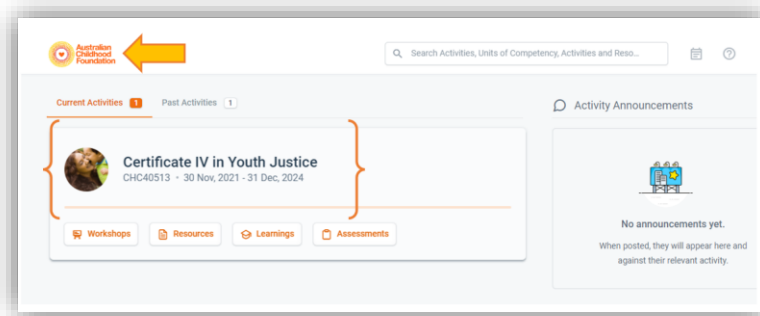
Australian Childhood Foundation

Search Activities, Units of Competency, Activities and Reso...

Current Activities 1 Past Activities 1

Certificate IV in Youth Justice
CHC40513 • 30 Nov, 2021 - 31 Dec, 2024

Workshops Resources Learnings Assessments

Activity Announcements

No announcements yet.

When posted, they will appear here and against their relevant activity.